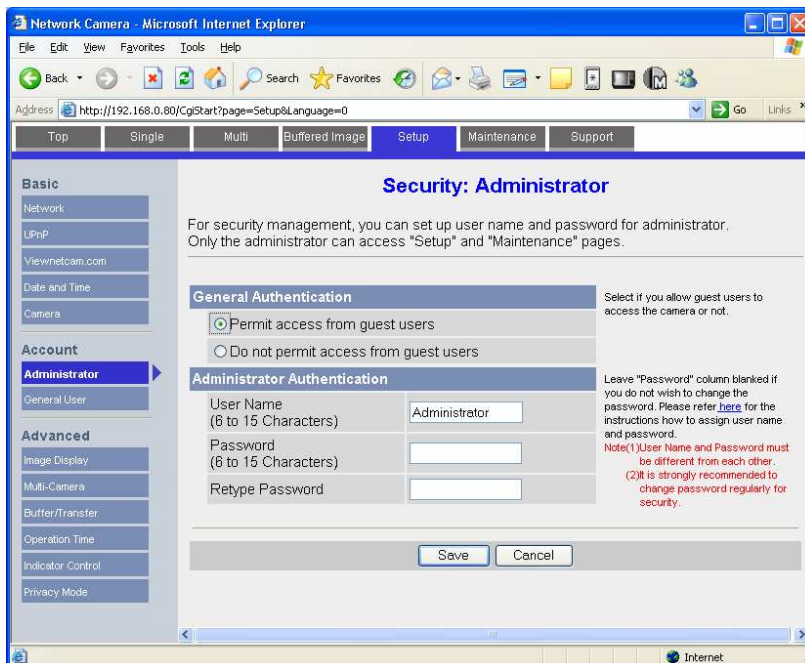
Network Camera - Microsoft Internet Explorer

File Edit View Favorites Tools Help

Back Search Favorites

Address http://192.168.0.80/CgiStart?page=Setup&Language=0 Go Links

Top Single Multi Buffered Image Setup Maintenance Support

Basic
Network
UPnP
Viewnetcam.com
Date and Time
Camera

Account
Administrator
General User

Advanced
Image Display
Multi-Camera
Buffer/Transfer
Operation Time
Indicator Control
Privacy Mode

Security: Administrator

For security management, you can set up user name and password for administrator. Only the administrator can access "Setup" and "Maintenance" pages.

General Authentication

Permit access from guest users

Do not permit access from guest users

Select if you allow guest users to access the camera or not.

Administrator Authentication

User Name
(6 to 15 Characters)
Administrator

Password
(6 to 15 Characters)

Retype Password

Leave "Password" column blanked if you do not wish to change the password. Please refer here for the instructions how to assign user name and password.
Note(1)User Name and Password must be different from each other.
(2)It is strongly recommended to change password regularly for security.

Save Cancel

Internet